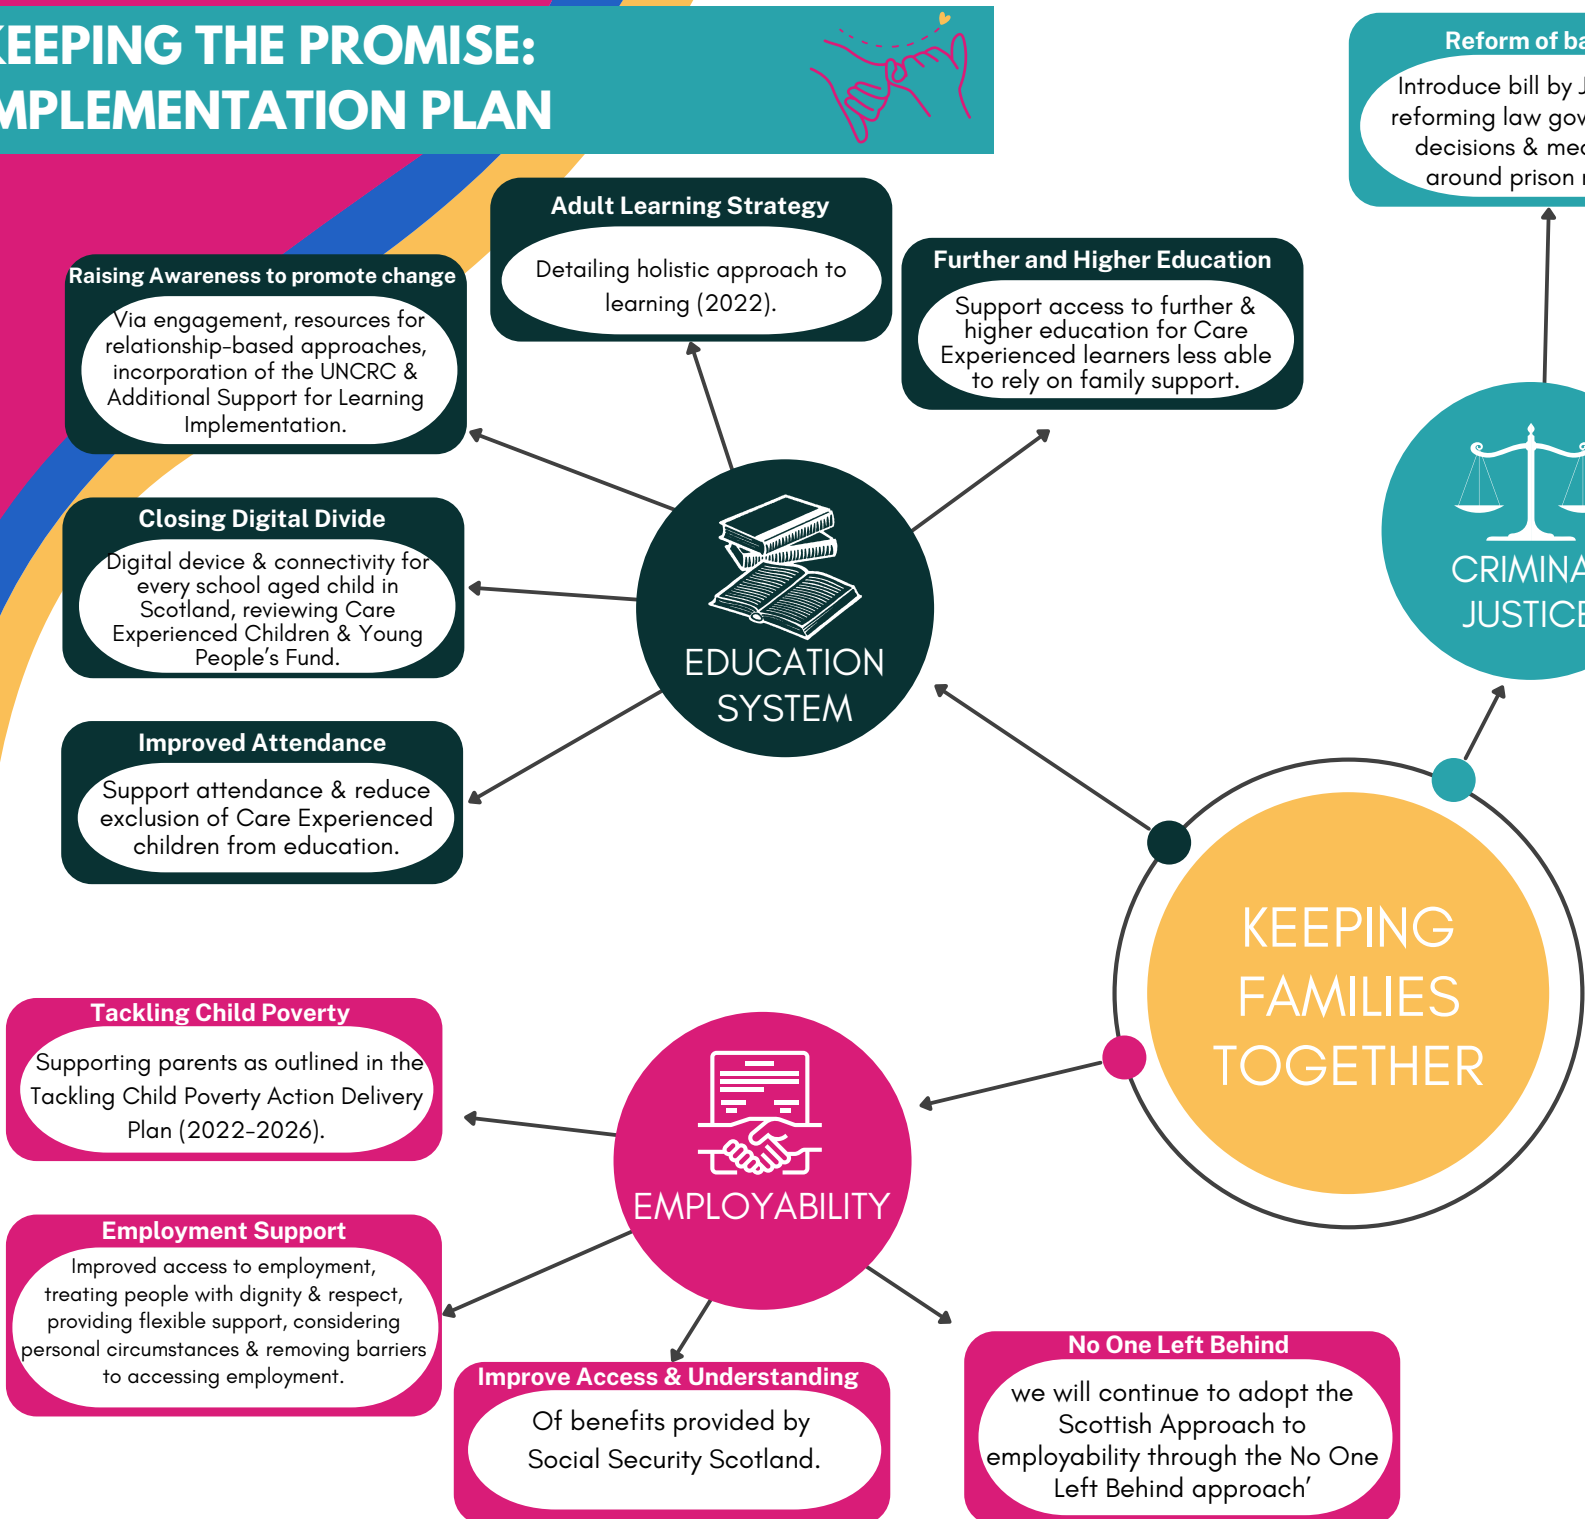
EEPING THE PROMISE: MPLEMENTATION PLAN

Reform of ba

Introduce bill by J reforming law gov decisions & mec around prison r

Adult Learning Strategy

Detailing holistic approach to learning (2022).

Raising Awareness to promote change

Via engagement, resources for relationship-based approaches, incorporation of the UNCRC & Additional Support for Learning Implementation.

Further and Higher Education

Support access to further & higher education for Care Experienced learners less able to rely on family support.

Closing Digital Divide

Digital device & connectivity for every school aged child in Scotland, reviewing Care Experienced Children & Young People's Fund.

EDUCATION SYSTEM

CRIMINA JUSTICE

Improved Attendance

Support attendance & reduce exclusion of Care Experienced children from education.

KEEPING FAMILIES TOGETHER

Tackling Child Poverty

Supporting parents as outlined in the Tackling Child Poverty Action Delivery Plan (2022-2026).

EMPLOYABILITY

Employment Support

Improved access to employment, treating people with dignity & respect, providing flexible support, considering personal circumstances & removing barriers to accessing employment.

No One Left Behind

we will continue to adopt the Scottish Approach to employability through the No One Left Behind approach'

Improve Access & Understanding

Of benefits provided by Social Security Scotland.